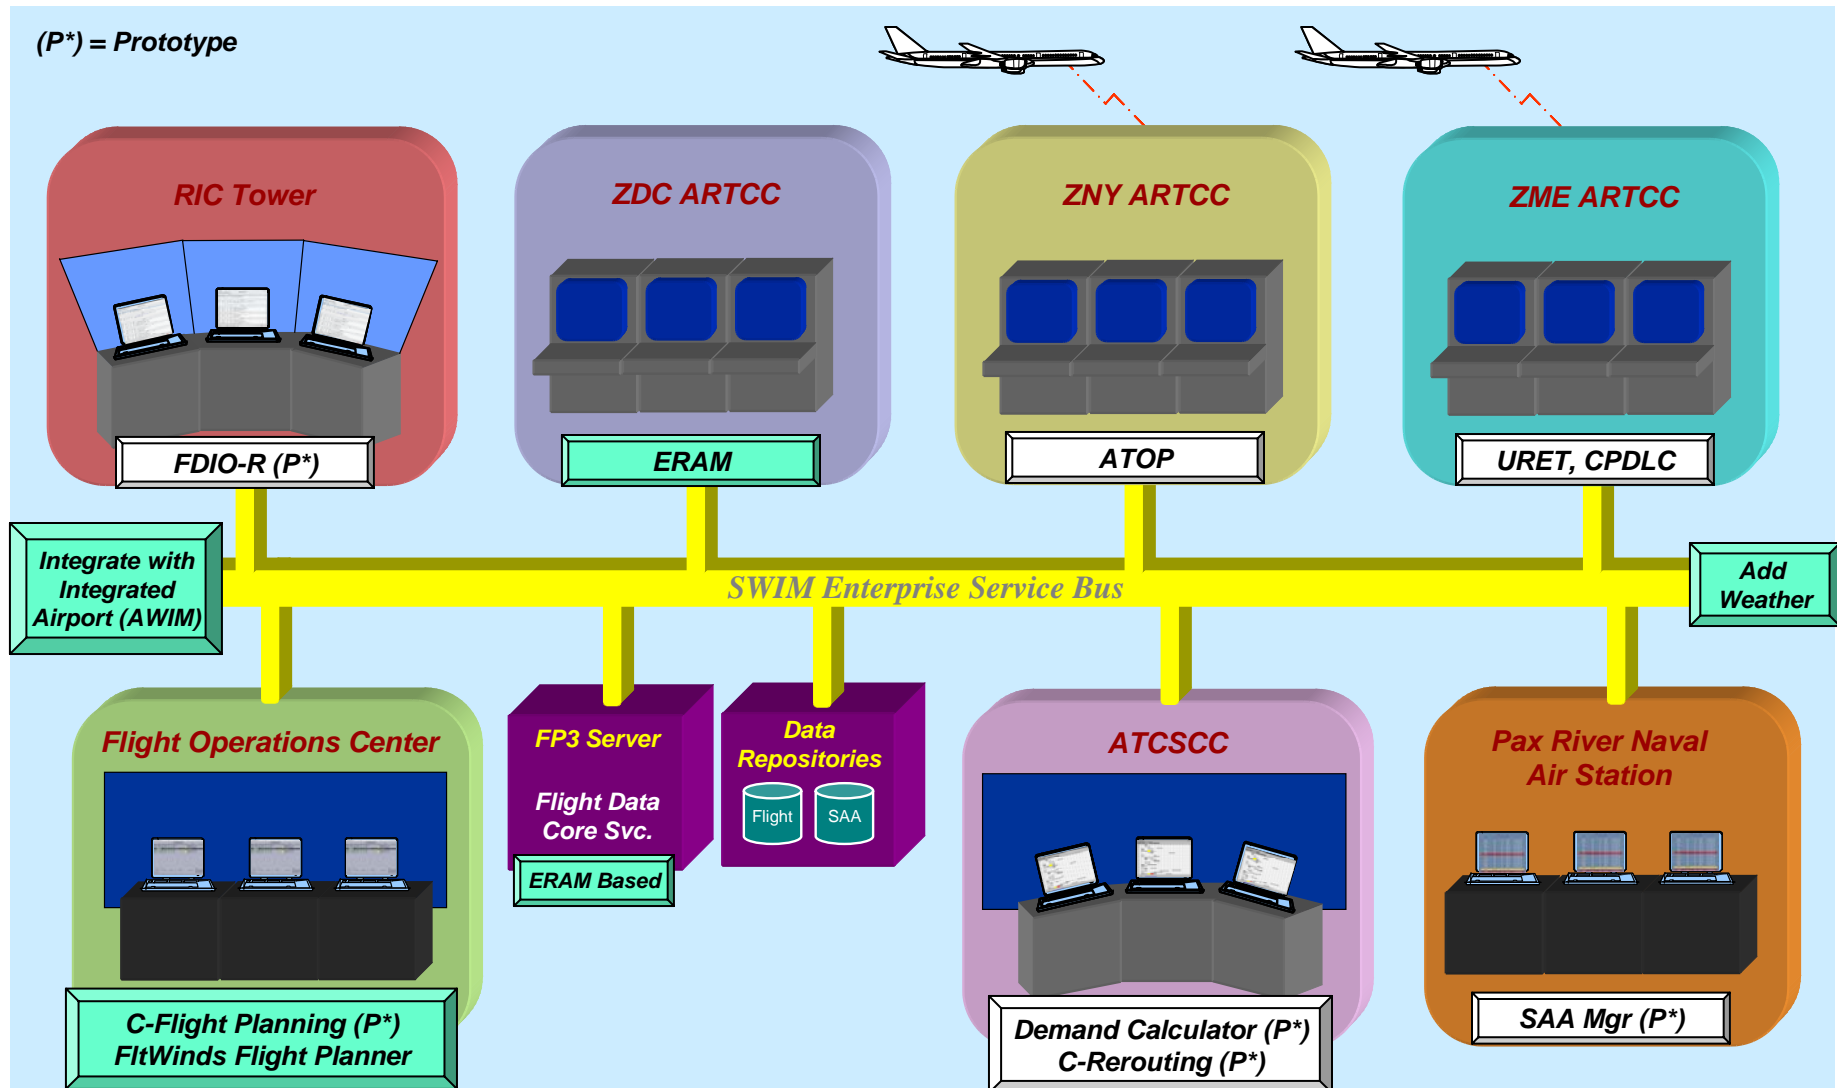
(P*) = Prototype

RIC Tower

FDIO-R (P*)

ZDC ARTCC

ERAM

ZNY ARTCC

ATOP

ZME ARTCC

URET, CPDLC

Integrate with Integrated Airport (AWIM)

SWIM Enterprise Service Bus

Add Weather

Flight Operations Center

C-Flight Planning (P*) FltWinds Flight Planner

FP3 Server

Flight Data Core Svc.

ERAM Based

Data Repositories

Flight

SAA

ATCSCC

Demand Calculator (P*) C-Rerouting (P*)

Pax River Naval Air Station

SAA Mgr (P*)